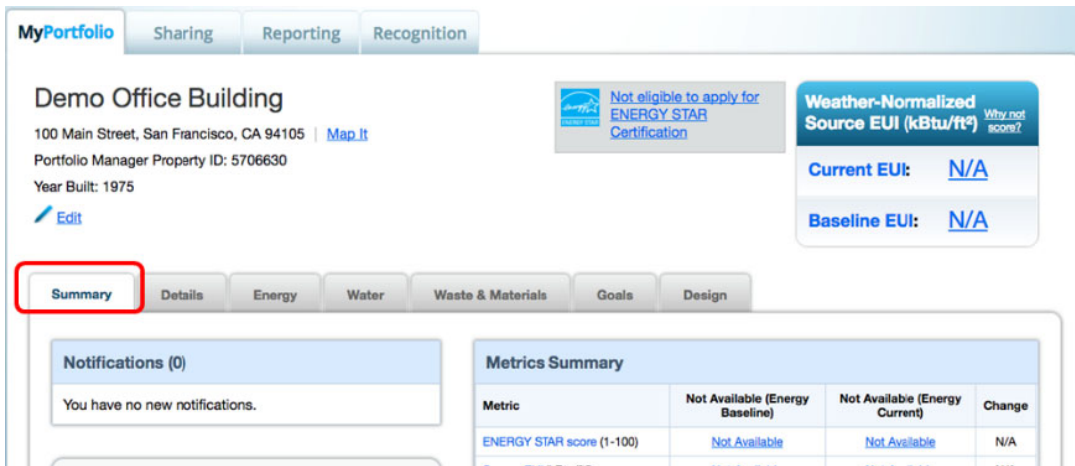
MyPortfolio | Sharing | Reporting | Recognition

Demo Office Building

100 Main Street, San Francisco, CA 94105 | Map It

Portfolio Manager Property ID: 5706630

Year Built: 1975

Edit

ENERGY STAR

Not eligible to apply for ENERGY STAR Certification

Weather-Normalized Source EUI (kBtu/ft²) Why not score?

Current EUI: N/A

Baseline EUI: N/A

Summary | Details | Energy | Water | Waste & Materials | Goals | Design

Notifications (0)

You have no new notifications.

Metrics Summary

| Metric | Not Available (Energy Baseline) | Not Available (Energy Current) | Change |
|---|---|---|---|
| ENERGY STAR score (1-100) | Not Available | Not Available | N/A |
| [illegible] | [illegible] | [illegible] | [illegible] |